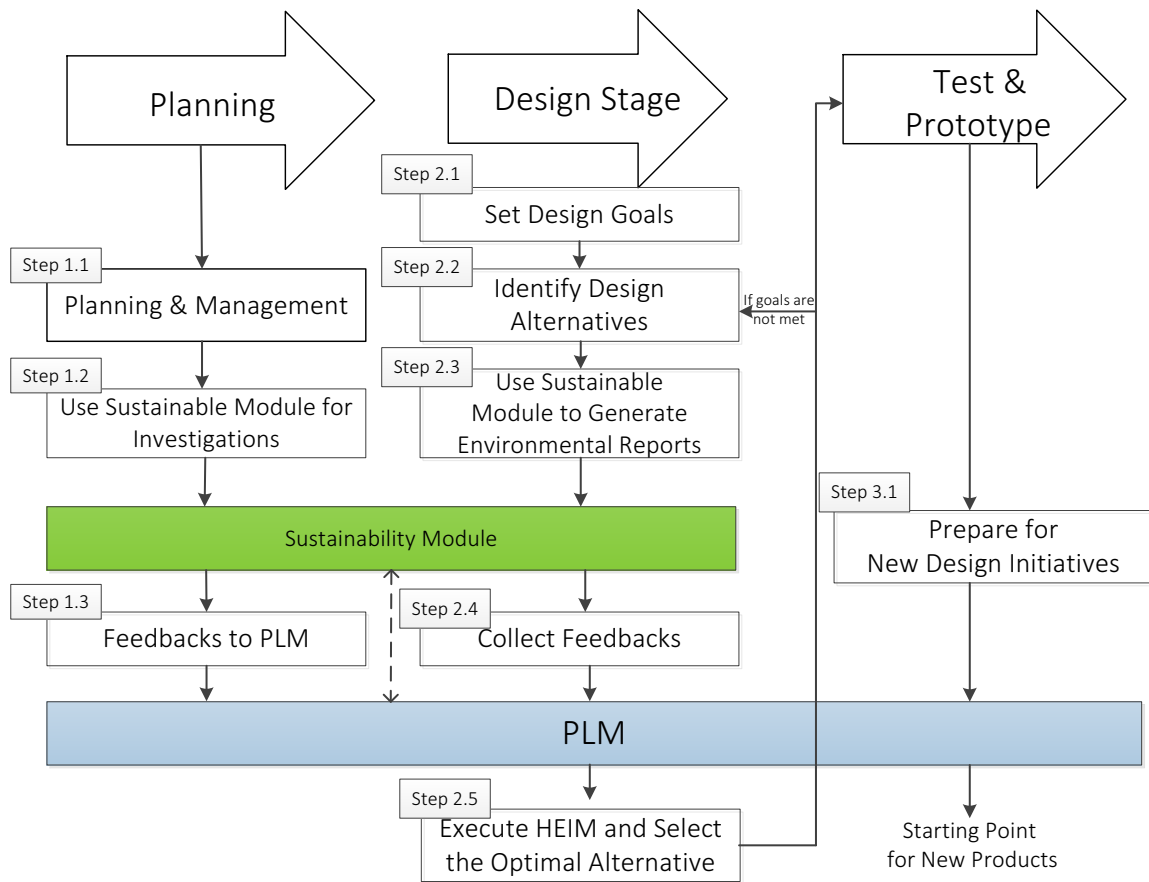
Planning

Design Stage

Test & Prototype

Step 2.1
Set Design Goals

Step 1.1
Planning & Management

Step 2.2
Identify Design Alternatives

If goals are not met

Step 1.2
Use Sustainable Module for Investigations

Step 2.3
Use Sustainable Module to Generate Environmental Reports

Step 3.1
Prepare for New Design Initiatives

Sustainability Module

Step 1.3
Feedbacks to PLM

Step 2.4
Collect Feedbacks

PLM

Step 2.5
Execute HEIM and Select the Optimal Alternative

Starting Point for New Products